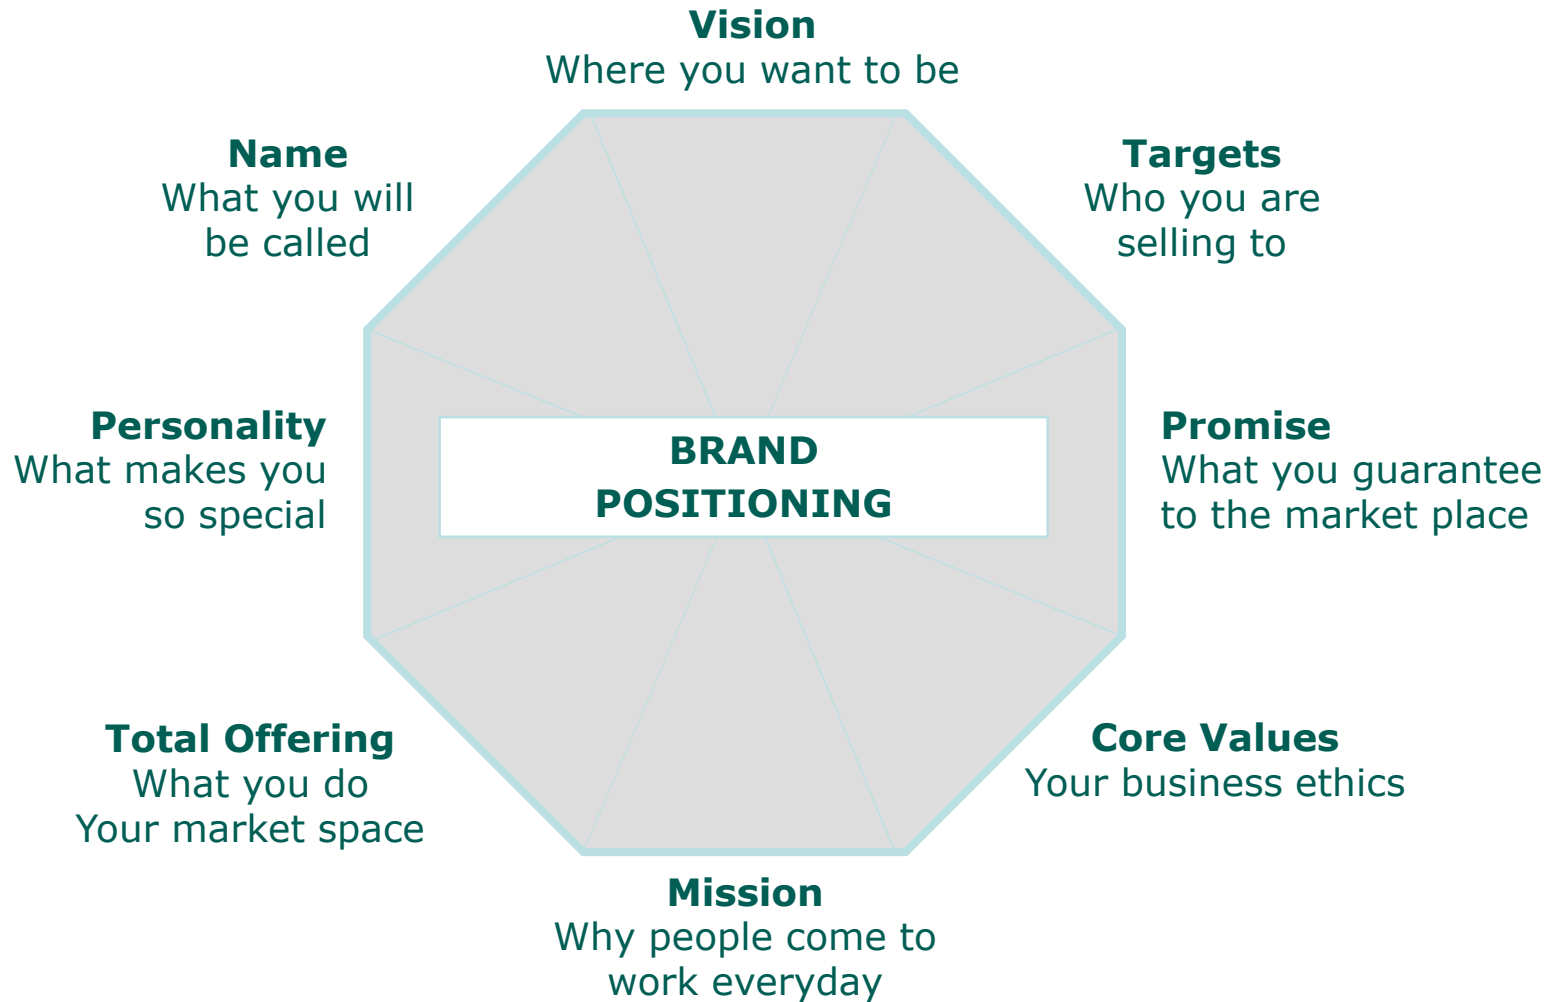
**Vision**
Where you want to be

**Name**
What you will be called

**Targets**
Who you are selling to

**Personality**
What makes you so special

BRAND POSITIONING

**Promise**
What you guarantee to the market place

**Total Offering**
What you do
Your market space

**Core Values**
Your business ethics

**Mission**
Why people come to work everyday